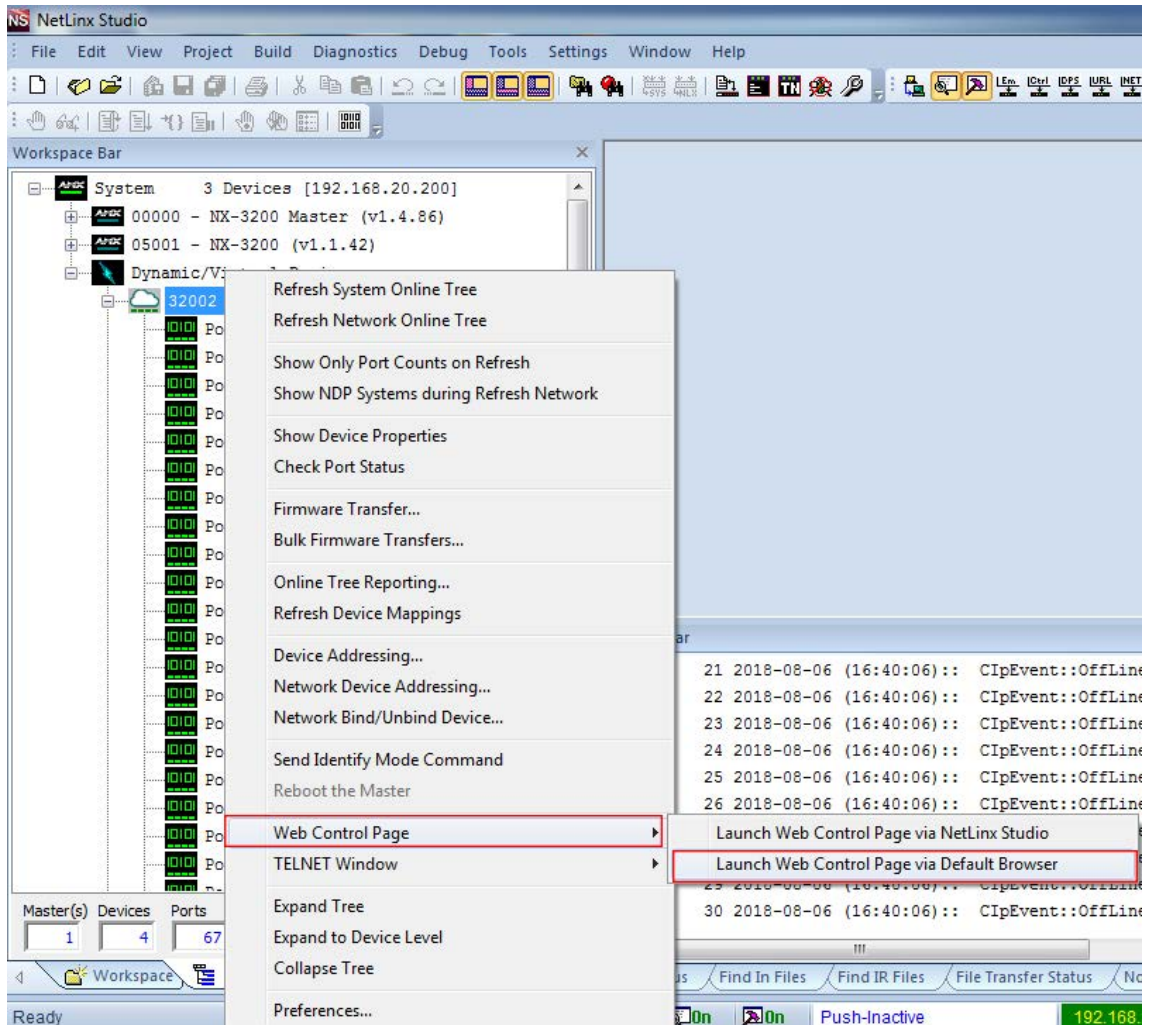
NetLinx Studio

File Edit View Project Build Diagnostics Debug Tools Settings Window Help

Workspace Bar

System 3 Devices [192.168.20.200]
00000 - NX-3200 Master (v1.4.86)
05001 - NX-3200 (v1.1.42)
Dynamic/V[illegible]
32002
Po
Po
Po
Po
Po
Po
Po
Po
Po
Po
Po
Po
Po
Po
Po
Po
Po
Po
Po
Po

Refresh System Online Tree
Refresh Network Online Tree

Show Only Port Counts on Refresh
Show NDP Systems during Refresh Network

Show Device Properties
Check Port Status

Firmware Transfer...
Bulk Firmware Transfers...

Online Tree Reporting...
Refresh Device Mappings

Device Addressing...
Network Device Addressing...
Network Bind/Unbind Device...

Send Identify Mode Command
Reboot the Master

Web Control Page
TELNET Window

Expand Tree
Expand to Device Level
Collapse Tree

Preferences...

Launch Web Control Page via NetLinx Studio
Launch Web Control Page via Default Browser

ar
21 2018-08-06 (16:40:06):: CIpEvent::OffLine
22 2018-08-06 (16:40:06):: CIpEvent::OffLine
23 2018-08-06 (16:40:06):: CIpEvent::OffLine
24 2018-08-06 (16:40:06):: CIpEvent::OffLine
25 2018-08-06 (16:40:06):: CIpEvent::OffLine
26 2018-08-06 (16:40:06):: CIpEvent::OffLine
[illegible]
30 2018-08-06 (16:40:06):: CIpEvent::OffLine

Master(s) Devices Ports
1 4 67

Workspace
Find In Files Find IR Files File Transfer Status No

Ready On On Push-Inactive 192.168.